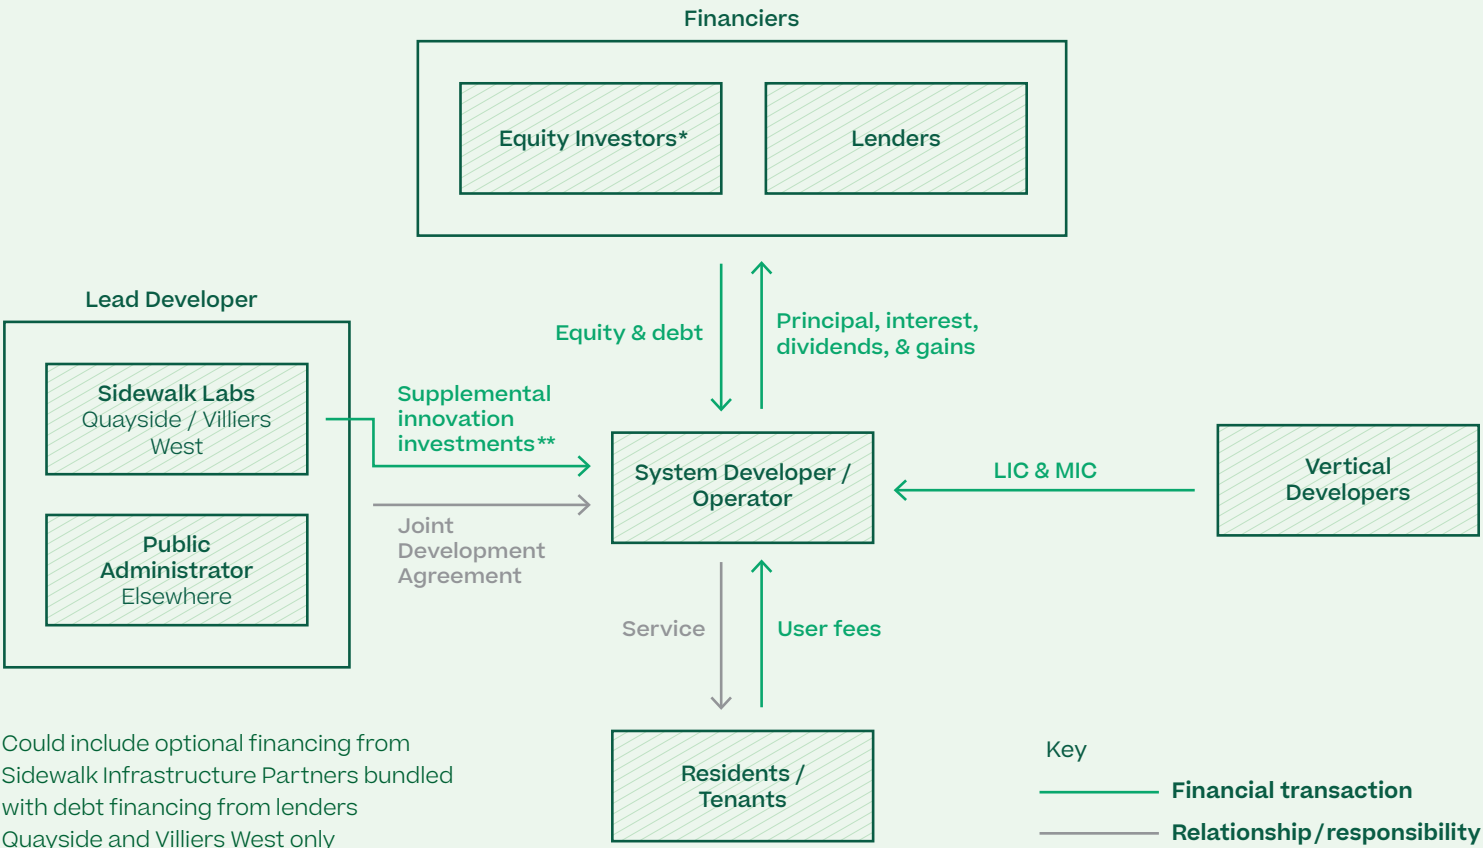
Financiers

Equity Investors*

Lenders

Lead Developer

Sidewalk Labs
Quayside / Villiers West

Public Administrator
Elsewhere

Equity & debt

Principal, interest, dividends, & gains

Supplemental innovation investments**

Joint Development Agreement

System Developer / Operator

LIC & MIC

Vertical Developers

Service

User fees

Residents / Tenants

Could include optional financing from Sidewalk Infrastructure Partners bundled with debt financing from lenders
Quayside and Villiers West only

Key

Financial transaction

Relationship / responsibility